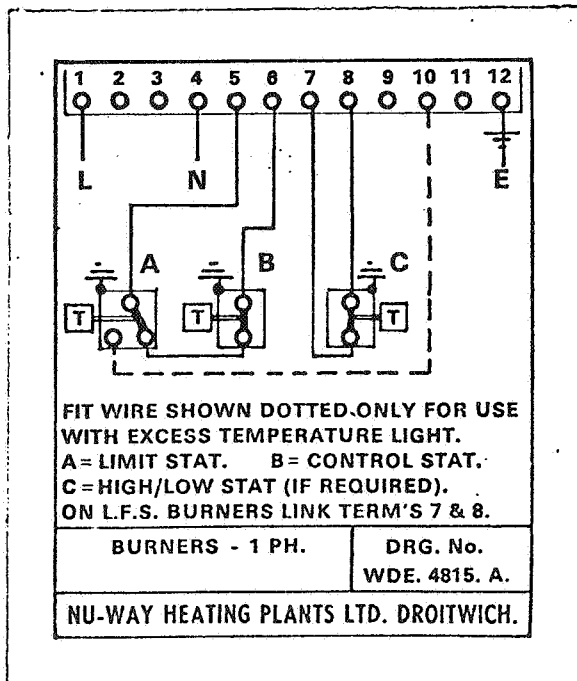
1 2 3 4 5 6 7 8 9 10 11 12

L N E

A B C

T T T

FIT WIRE SHOWN DOTTED ONLY FOR USE WITH EXCESS TEMPERATURE LIGHT.
A = LIMIT STAT. B = CONTROL STAT.
C = HIGH/LOW STAT (IF REQUIRED).
ON L.F.S. BURNERS LINK TERM'S 7 & 8.

| BURNERS - 1 PH. | DRG. No. WDE. 4815. A. |
|---|---|

NU-WAY HEATING PLANTS LTD. DROITWICH.